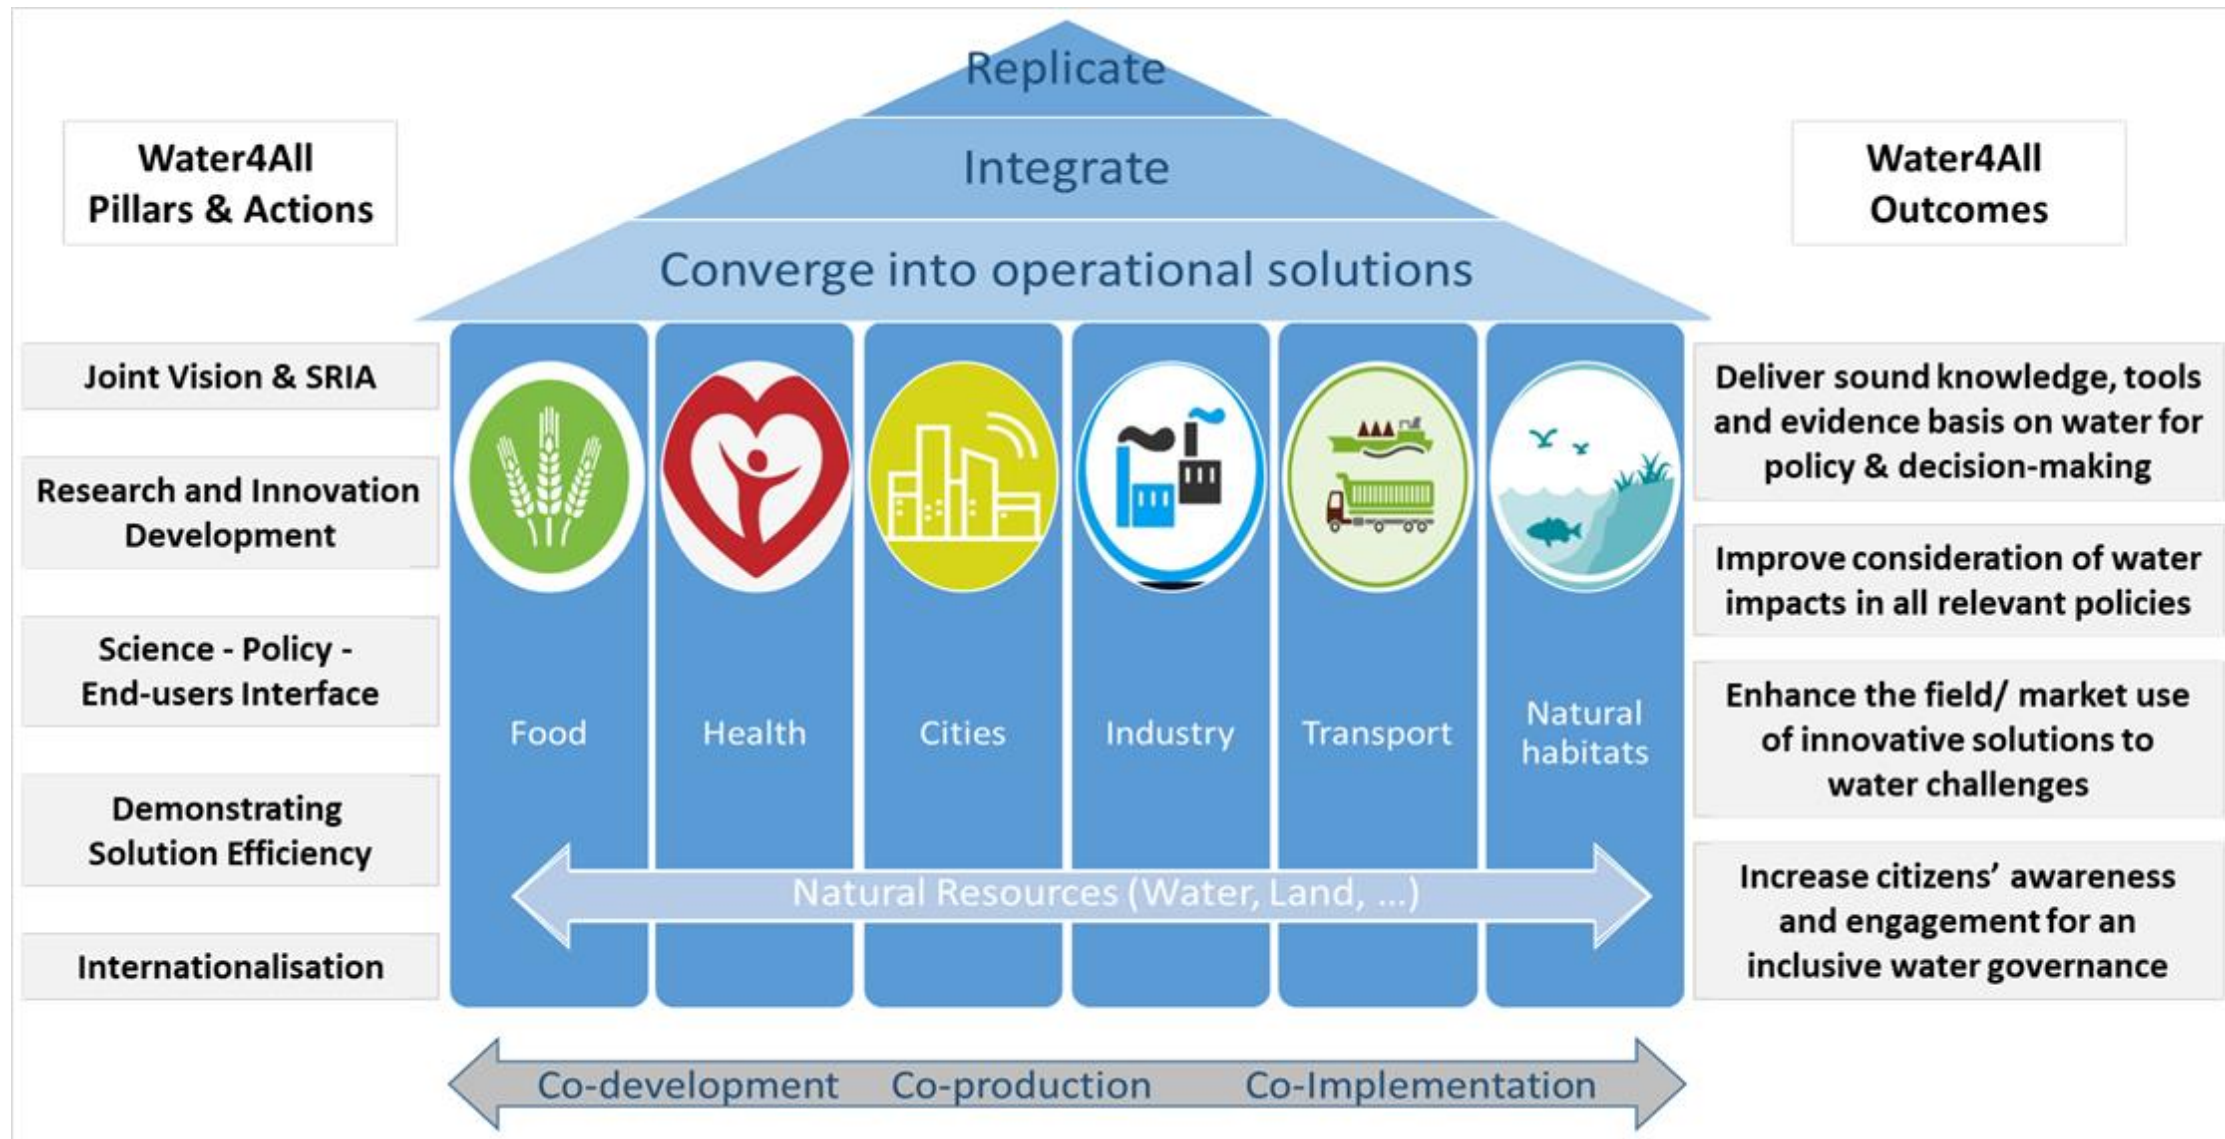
Replicate

Integrate

Converge into operational solutions

Water4All
Pillars & Actions

Water4All
Outcomes

Joint Vision & SRIA

Research and Innovation Development

Science - Policy - End-users Interface

Demonstrating Solution Efficiency

Internationalisation

Food

Health

Cities

Industry

Transport

Natural habitats

Natural Resources (Water, Land, ...)

Deliver sound knowledge, tools and evidence basis on water for policy & decision-making

Improve consideration of water impacts in all relevant policies

Enhance the field/ market use of innovative solutions to water challenges

Increase citizens' awareness and engagement for an inclusive water governance

Co-development Co-production Co-Implementation